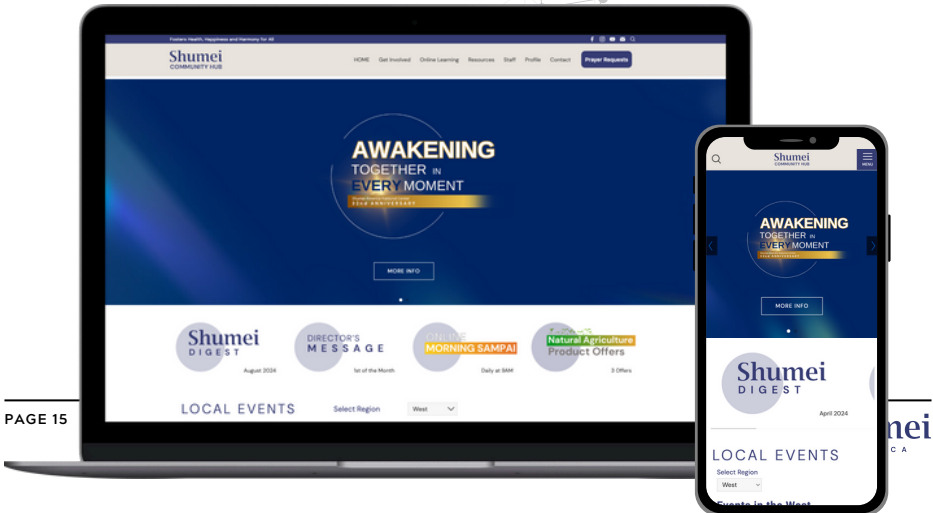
Fosters Health, Happiness and Harmony for All

Shumei COMMUNITY HUB

HOME Get Involved Online Learning Resources Staff Profile Contact Prayer Requests

AWAKENING TOGETHER IN EVERY MOMENT

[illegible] ANNIVERSARY

MORE INFO

Shumei DIGEST August 2024

DIRECTOR'S MESSAGE 1st of the Month

ONLINE MORNING SAMPAI Daily at 8AM

Natural Agriculture Product Offers 3 Offers

LOCAL EVENTS Select Region West

PAGE 15

Shumei COMMUNITY HUB MENU

AWAKENING TOGETHER IN EVERY MOMENT

MORE INFO

Shumei DIGEST April 2024

LOCAL EVENTS

Select Region

West

Events in the West

mei

C A